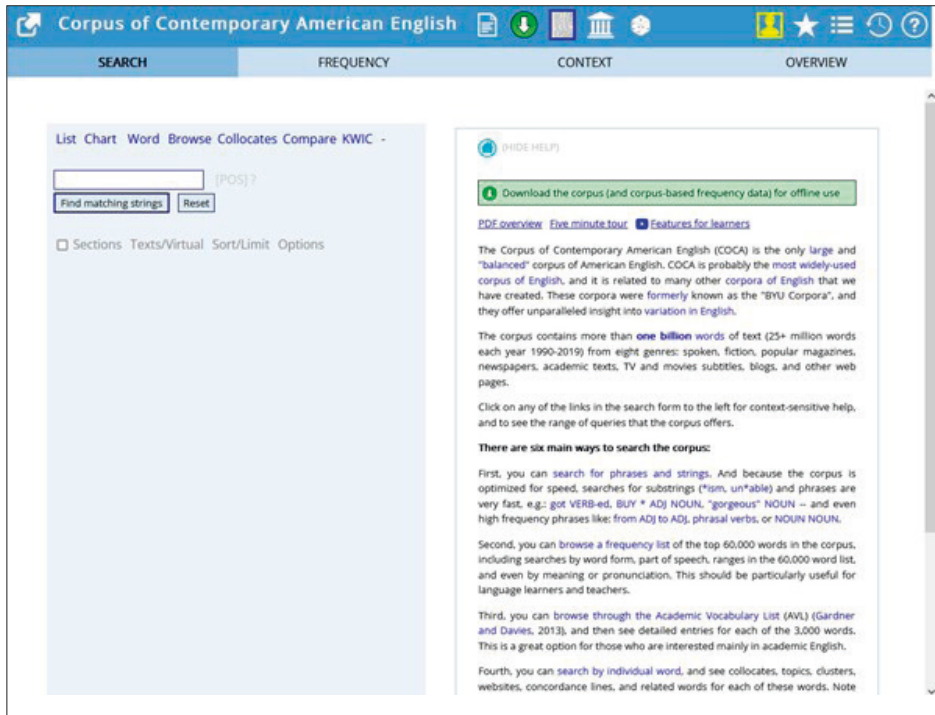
Corpus of Contemporary American English

SEARCH FREQUENCY CONTEXT OVERVIEW

List Chart Word Browse Collocates Compare KWIC -

[POS] ?

Find matching strings Reset

Sections Texts/Virtual Sort/Limit Options

(HIDE HELP)

Download the corpus (and corpus-based frequency data) for offline use

PDF overview Five minute tour Features for learners

The Corpus of Contemporary American English (COCA) is the only large and "balanced" corpus of American English. COCA is probably the most widely-used corpus of English, and it is related to many other corpora of English that we have created. These corpora were formerly known as the "BYU Corpora", and they offer unparalleled insight into variation in English.

The corpus contains more than one billion words of text (25+ million words each year 1990-2019) from eight genres: spoken, fiction, popular magazines, newspapers, academic texts, TV and movies subtitles, blogs, and other web pages.

Click on any of the links in the search form to the left for context-sensitive help, and to see the range of queries that the corpus offers.

There are six main ways to search the corpus:

First, you can search for phrases and strings. And because the corpus is optimized for speed, searches for substrings (*ism, un*able) and phrases are very fast, e.g.: got VERB-ed, BUY * ADJ NOUN, "gorgeous" NOUN -- and even high frequency phrases like: from ADJ to ADJ, phrasal verbs, or NOUN NOUN.

Second, you can browse a frequency list of the top 60,000 words in the corpus, including searches by word form, part of speech, ranges in the 60,000 word list, and even by meaning or pronunciation. This should be particularly useful for language learners and teachers.

Third, you can browse through the Academic Vocabulary List (AVL) (Gardner and Davies, 2013), and then see detailed entries for each of the 3,000 words. This is a great option for those who are interested mainly in academic English.

Fourth, you can search by individual word, and see collocates, topics, clusters, websites, concordance lines, and related words for each of these words. Note